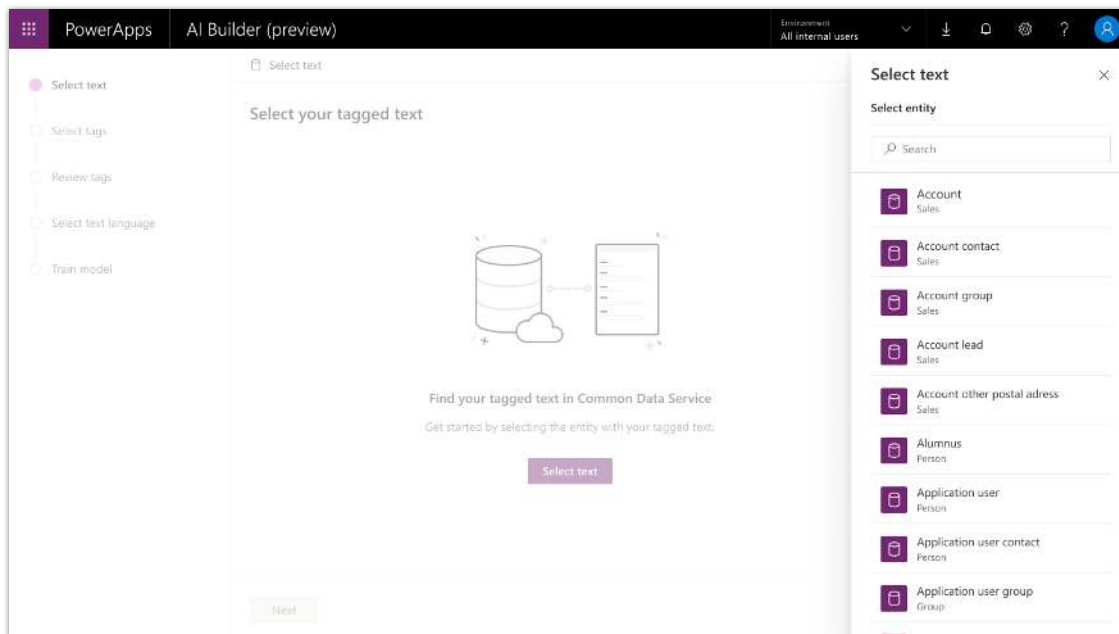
PowerApps AI Builder (preview)

Environment
All internal users

Select text
Select tags
Review tags
Select text language
Train model

Select text

Select your tagged text

Find your tagged text in Common Data Service

Get started by selecting the entity with your tagged text.

Select text

Next

Select text

Select entity

Search

Account
Sales

Account contact
Sales

Account group
Sales

Account lead
Sales

Account other postal adress
Sales

Alumnus
Person

Application user
Person

Application user contact
Person

Application user group
Group